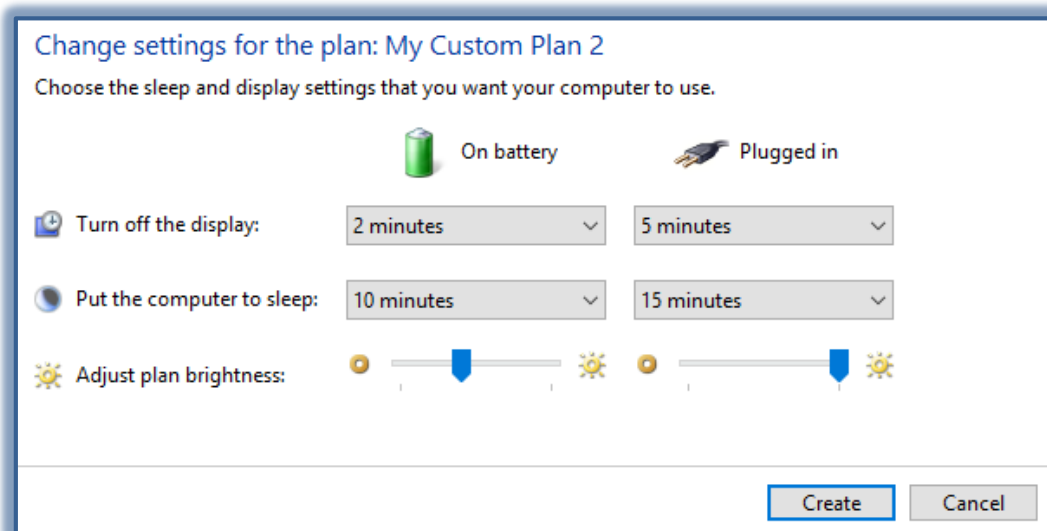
Change settings for the plan: My Custom Plan 2

Choose the sleep and display settings that you want your computer to use.

| | On battery | Plugged in |
|---|---|---|
| Turn off the display: | 2 minutes | 5 minutes |
| Put the computer to sleep: | 10 minutes | 15 minutes |
| Adjust plan brightness: | | |

Create Cancel